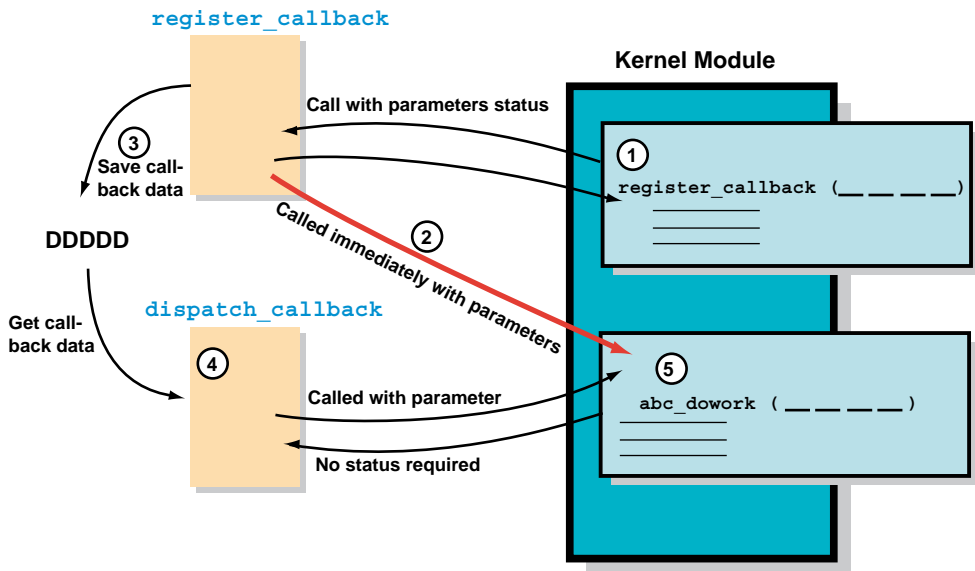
register_callback

Kernel Module

Call with parameters status

3

Save callback data

1

register_callback (_ _ _ _)

Called immediately with parameters

2

DDDDD

dispatch_callback

Get callback data

4

5

Called with parameter

abc_dowork (_ _ _ _)

No status required